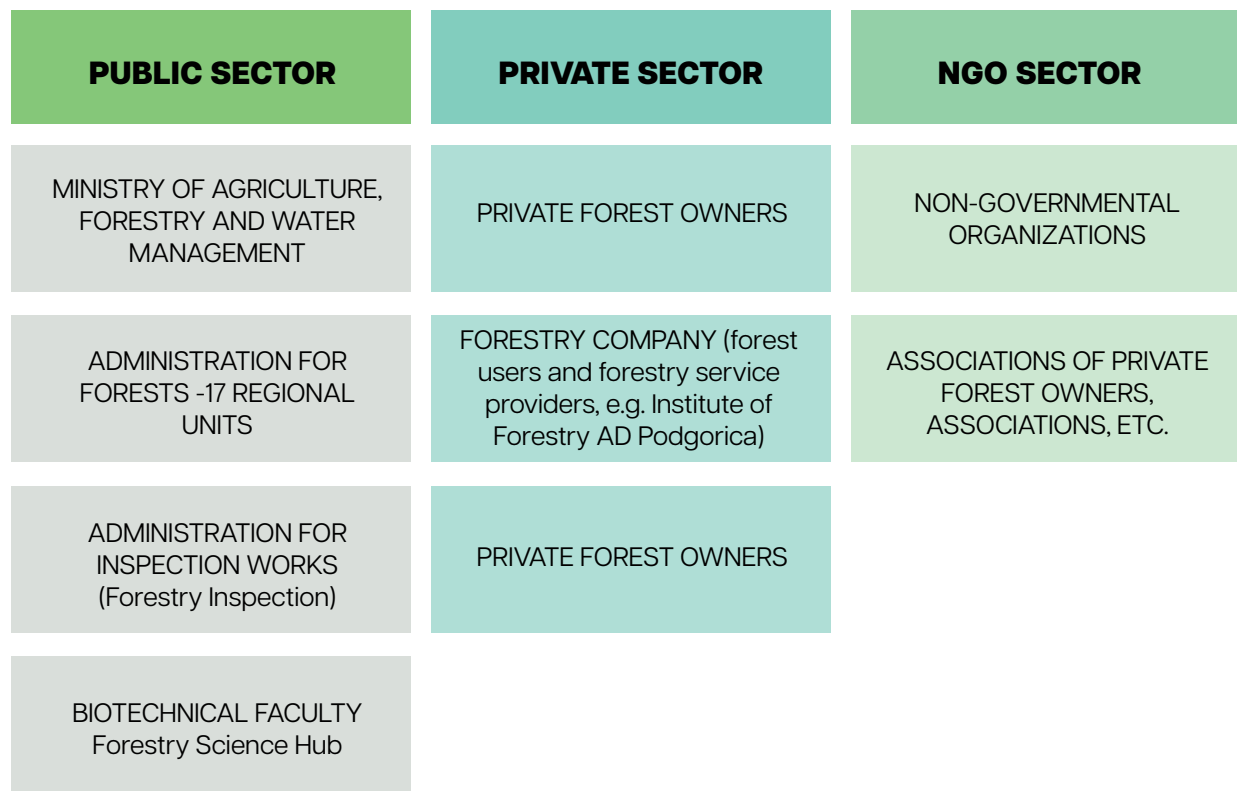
| PUBLIC SECTOR | PRIVATE SECTOR | NGO SECTOR |
|---|---|---|
| MINISTRY OF AGRICULTURE, FORESTRY AND WATER MANAGEMENT | PRIVATE FOREST OWNERS | NON-GOVERNMENTAL ORGANIZATIONS |
| ADMINISTRATION FOR FORESTS -17 REGIONAL UNITS | FORESTRY COMPANY (forest users and forestry service providers, e.g. Institute of Forestry AD Podgorica) | ASSOCIATIONS OF PRIVATE FOREST OWNERS, ASSOCIATIONS, ETC. |
| ADMINISTRATION FOR INSPECTION WORKS (Forestry Inspection) | PRIVATE FOREST OWNERS | |
| BIOTECHNICAL FACULTY Forestry Science Hub | | |